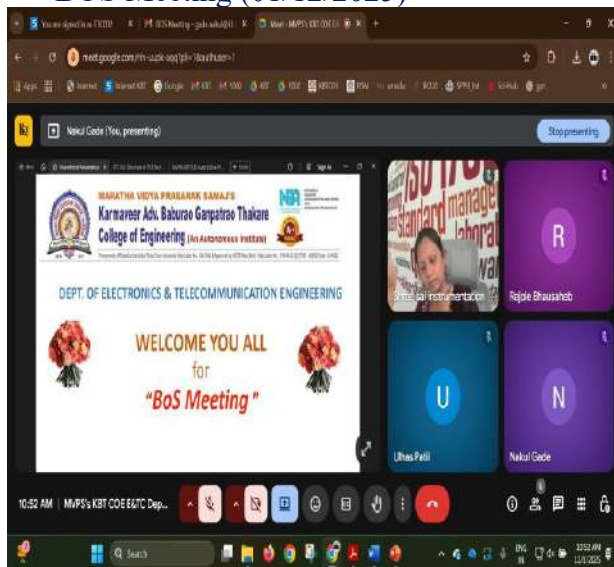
BoS Meeting (01/12/2025)

You are signed in to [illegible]
BOS Meeting
meet.google.com/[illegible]

Nakul Gede (You, presenting)
Stop presenting

MARATHA VIDYA PRASARAK SAMAJ'S
Karmaveer Adv. Baburao Ganpatrao Thakare College of Engineering (An Autonomous Institute)

DEPT. OF ELECTRONICS & TELECOMMUNICATION ENGINEERING

WELCOME YOU ALL
for
"BoS Meeting"

Standard
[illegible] Instrumentation
R
Rajole Bhausaheb
U
Ulhas Patil
N
Nakul Gede

10:52 AM | MVPS's KBT COE E&TC Dep...

Search
ENG IN
10:52 AM 12/1/2025